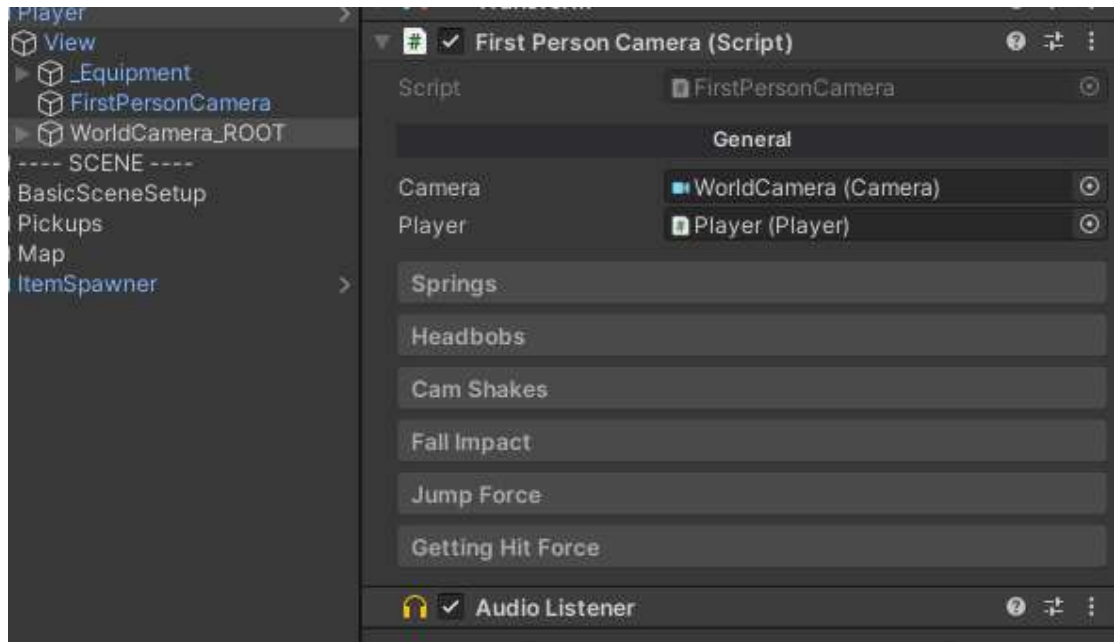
Player
View
_Equipment
FirstPersonCamera
WorldCamera_ROOT
---- SCENE ----
BasicSceneSetup
Pickups
Map
ItemSpawner

First Person Camera (Script)
Script FirstPersonCamera
General
Camera WorldCamera (Camera)
Player Player (Player)
Springs
Headbobs
Cam Shakes
Fall Impact
Jump Force
Getting Hit Force
Audio Listener